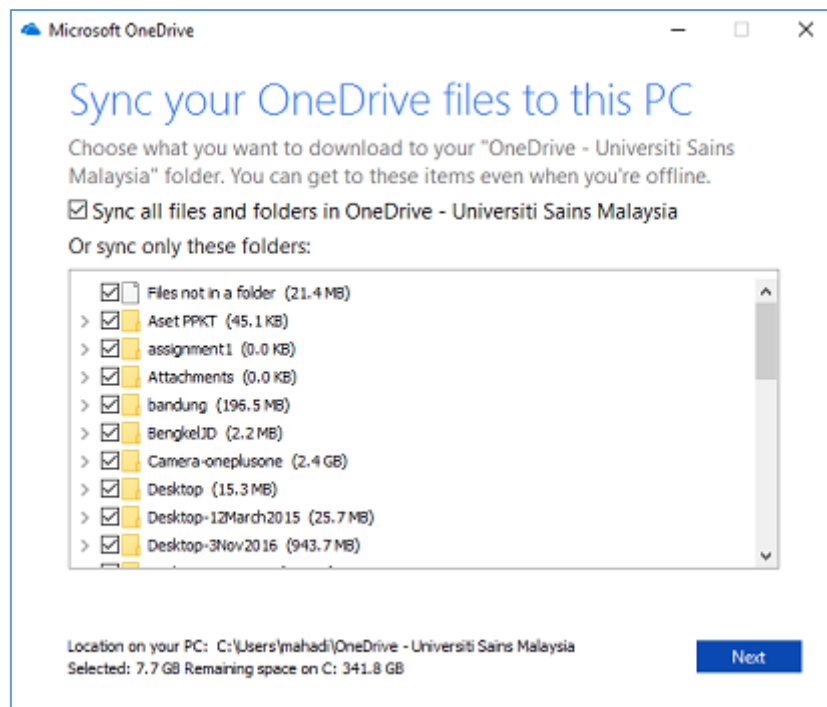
Microsoft OneDrive

Sync your OneDrive files to this PC

Choose what you want to download to your "OneDrive - Universiti Sains Malaysia" folder. You can get to these items even when you're offline.

Sync all files and folders in OneDrive - Universiti Sains Malaysia

Or sync only these folders:

Files not in a folder (21.4 MB)
Aset PPKT (45.1 KB)
assignment1 (0.0 KB)
Attachments (0.0 KB)
bandung (196.5 MB)
BengkelJD (2.2 MB)
Camera-oneplusone (2.4 GB)
Desktop (15.3 MB)
Desktop-12March2015 (25.7 MB)
Desktop-3Nov2016 (943.7 MB)
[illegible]

Location on your PC: C:\Users\mahadi\OneDrive - Universiti Sains Malaysia
Selected: 7.7 GB Remaining space on C: 341.8 GB

Next